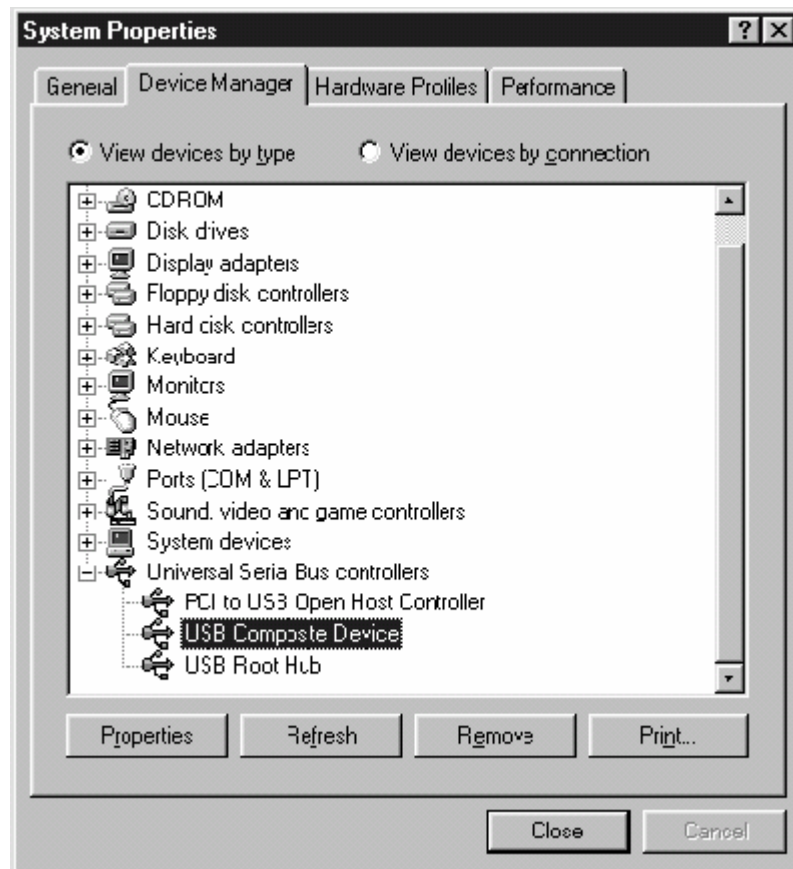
System Properties

?

General | Device Manager | Hardware Profiles | Performance

View devices by type

View devices by connection

CDROM
Disk drives
Display adapters
Floppy disk controllers
Hard disk controllers
Keyboard
Monitors
Mouse
Network adapters
Ports (COM & LPT)
Sound, video and game controllers
System devices
Universal Serial Bus controllers
PCI to USB Open Host Controller
USB Composite Device
USB Root Hub

Properties | Refresh | Remove | Print...

Close | Cancel